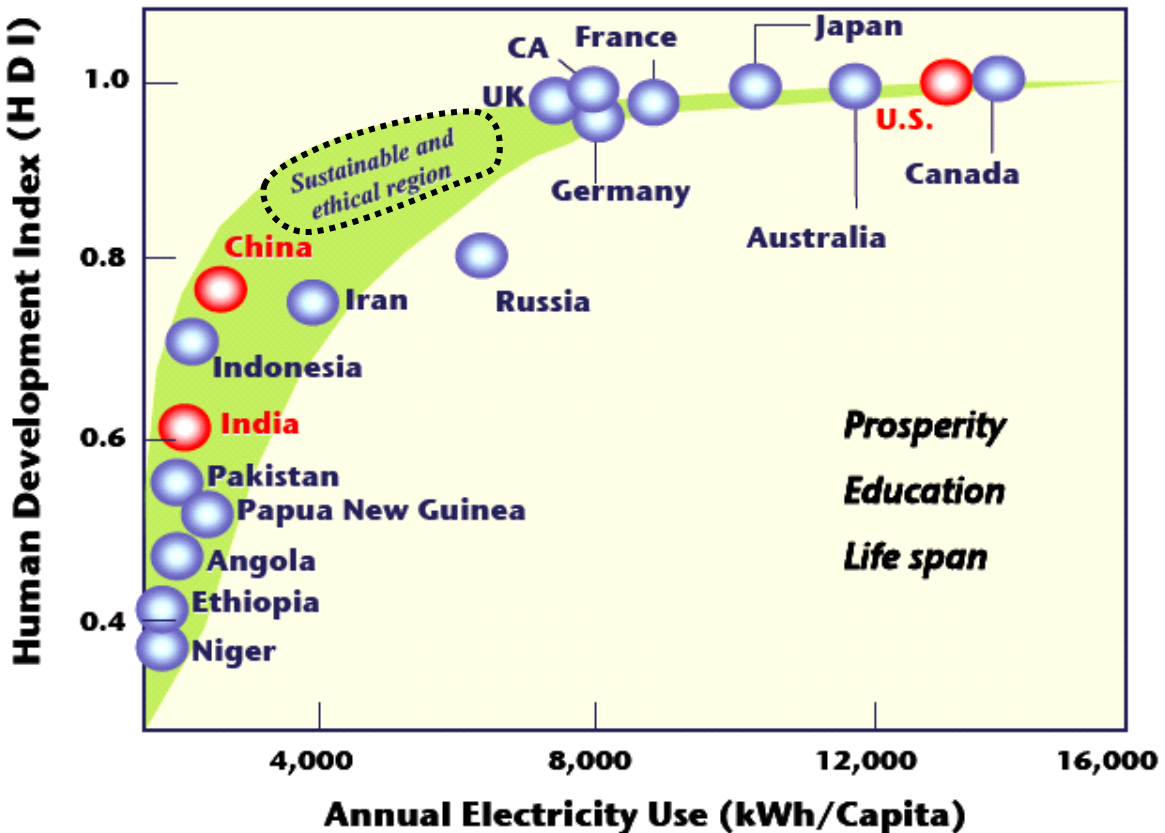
Human Development Index (H D I)

1.0
0.8
0.6
0.4

CA
France
Japan
UK
U.S.
Canada
Germany
Australia
Sustainable and ethical region
China
Russia
Iran
Indonesia
India
Pakistan
Papua New Guinea
Angola
Ethiopia
Niger

Prosperity
Education
Life span

4,000
8,000
12,000
16,000

Annual Electricity Use (kWh/Capita)